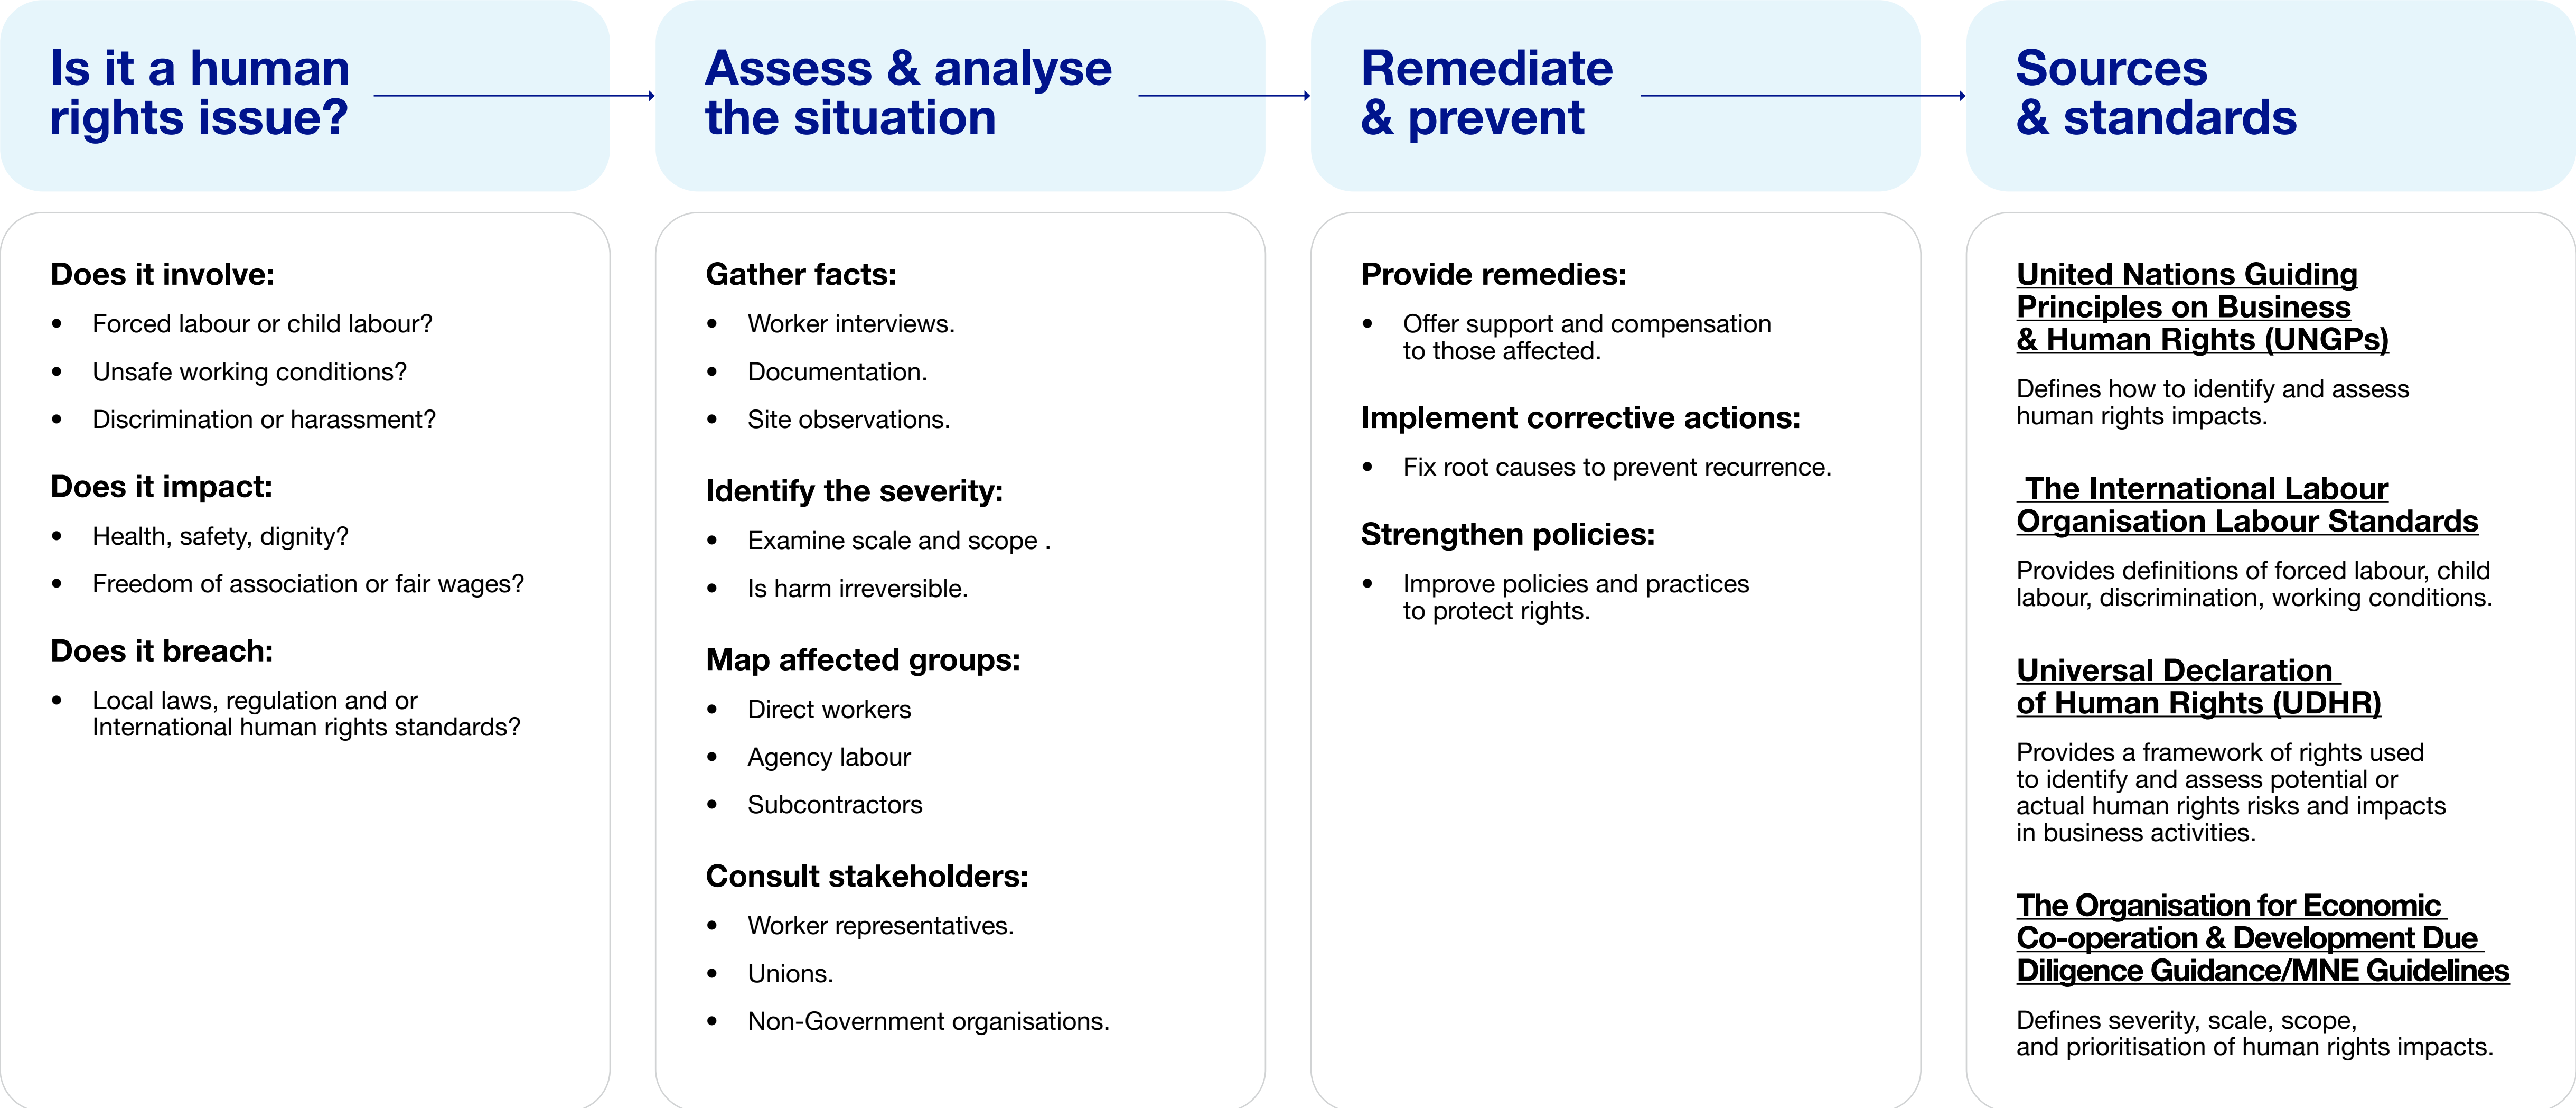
Is it a human rights issue?

Does it involve:

- Forced labour or child labour?
- Unsafe working conditions?
- Discrimination or harassment?

Does it impact:

- Health, safety, dignity?
- Freedom of association or fair wages?

Does it breach:

- Local laws, regulation and or International human rights standards?

Assess & analyse the situation

Gather facts:

- Worker interviews.
- Documentation.
- Site observations.

Identify the severity:

- Examine scale and scope .
- Is harm irreversible.

Map affected groups:

- Direct workers
- Agency labour
- Subcontractors

Consult stakeholders:

- Worker representatives.
- Unions.
- Non-Government organisations.

Remediate & prevent

Provide remedies:

- Offer support and compensation to those affected.

Implement corrective actions:

- Fix root causes to prevent recurrence.

Strengthen policies:

- Improve policies and practices to protect rights.

Sources & standards

United Nations Guiding Principles on Business & Human Rights (UNGPs)

Defines how to identify and assess human rights impacts.

The International Labour Organisation Labour Standards

Provides definitions of forced labour, child labour, discrimination, working conditions.

Universal Declaration of Human Rights (UDHR)

Provides a framework of rights used to identify and assess potential or actual human rights risks and impacts in business activities.

The Organisation for Economic Co-operation & Development Due Diligence Guidance/MNE Guidelines

Defines severity, scale, scope, and prioritisation of human rights impacts.